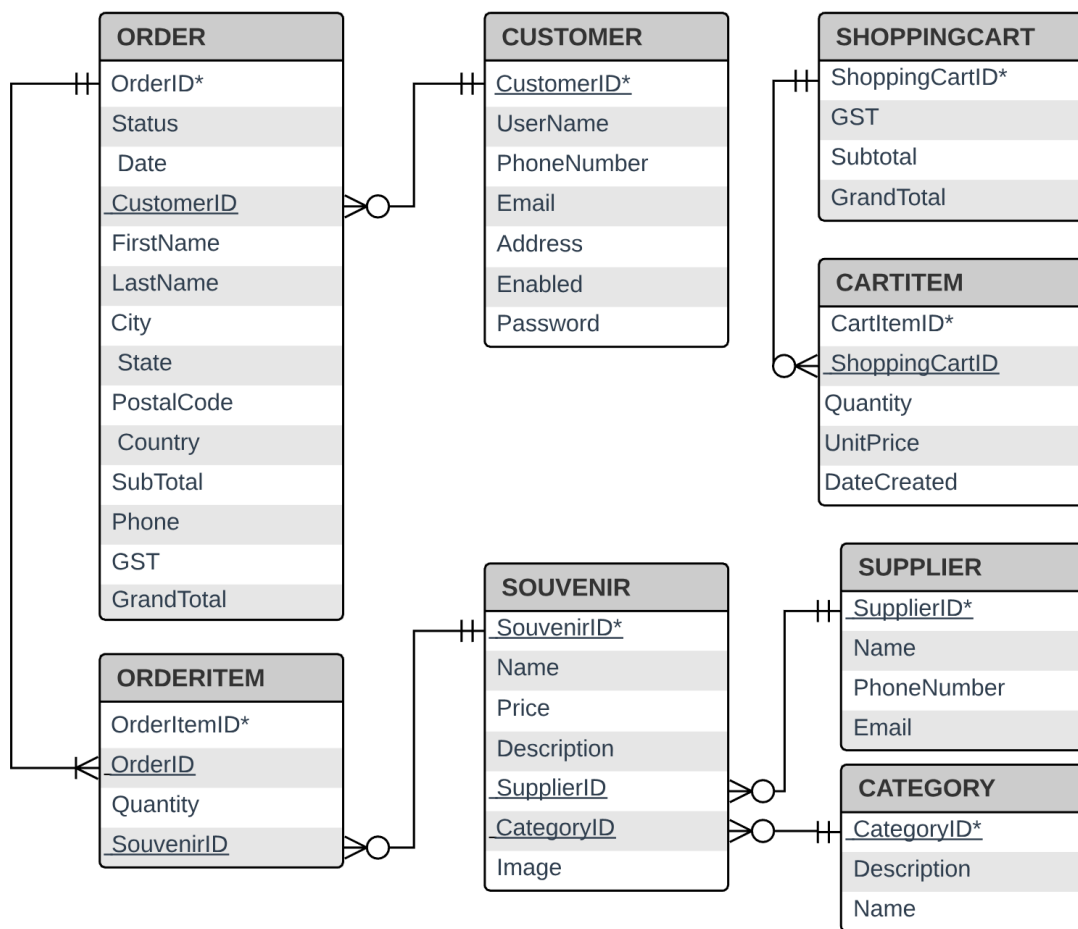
ORDER
OrderID*
Status
Date
CustomerID
FirstName
LastName
City
State
PostalCode
Country
SubTotal
Phone
GST
GrandTotal

CUSTOMER
CustomerID*
UserName
PhoneNumber
Email
Address
Enabled
Password

SHOPPINGCART
ShoppingCartID*
GST
Subtotal
GrandTotal

CARTITEM
CartItemID*
ShoppingCartID
Quantity
UnitPrice
DateCreated

ORDERITEM
OrderItemID*
OrderID
Quantity
SouvenirID

SOUVENIR
SouvenirID*
Name
Price
Description
SupplierID
CategoryID
Image

SUPPLIER
SupplierID*
Name
PhoneNumber
Email

CATEGORY
CategoryID*
Description
Name